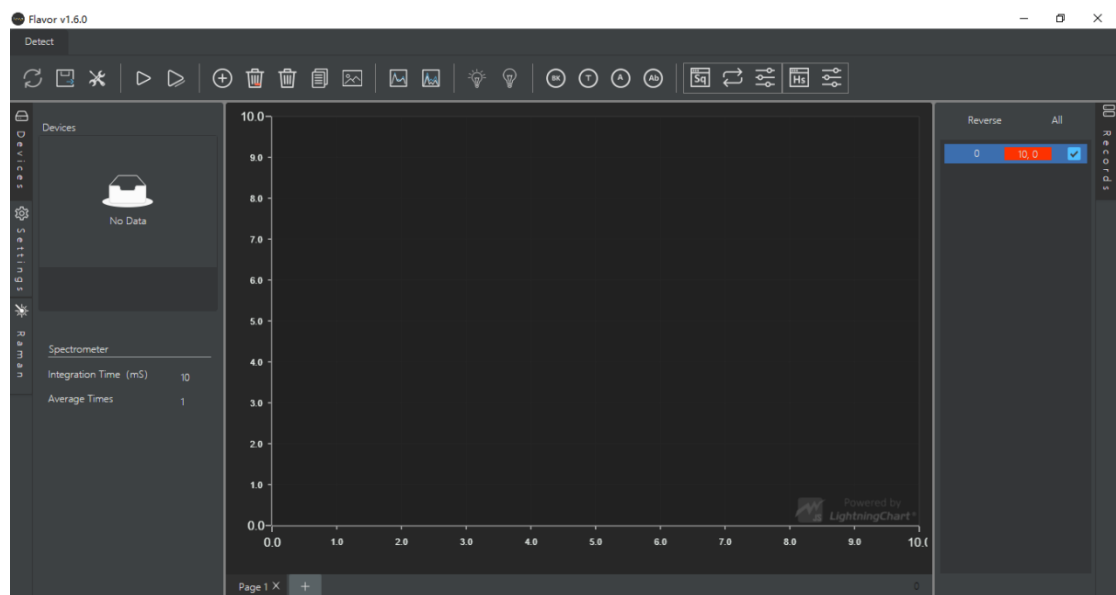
Flavor v1.6.0

Detect

Sq Hs

Devices

Settings

Raman

Devices

No Data

Spectrometer

Integration Time (mS) 10

Average Times 1

10.0
9.0
8.0
7.0
6.0
5.0
4.0
3.0
2.0
1.0
0.0

0.0 1.0 2.0 3.0 4.0 5.0 6.0 7.0 8.0 9.0 10.(

Powered by LightningChart®

Page 1 × +

0

Reverse All

0 10, 0

Records